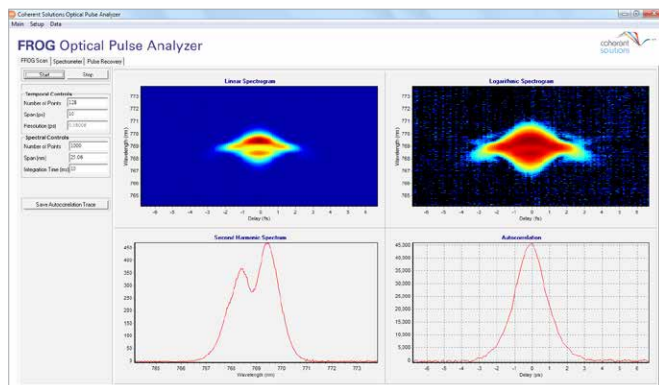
Coherent Solutions Optical Pulse Analyzer
Main Setup Data

FROG Optical Pulse Analyzer

coherent solutions

FROG Scan | Spectrometer | Pulse Recovery

Start | Stop

Temporal Controls
Number of Points 128
Span(ps) 40
Resolution (ps) 0.09608

Spectral Controls
Number of Points 1000
Span(nm) 25.09
Integration Time (ms) 10

Save Autocorrelation Trace

Linear Spectrogram
Wavelength (nm)
773
772
771
770
769
768
767
766
765
-6 -5 -4 -3 -2 -1 0 1 2 3 4 5 6
Delay (fs)

Logarithmic Spectrogram
Wavelength (nm)
773
772
771
770
769
768
767
766
765
-6 -5 -4 -3 -2 -1 0 1 2 3 4 5 6
Delay (fs)

Second Harmonic Spectrum
450
400
350
300
250
200
150
100
50
0
765 766 767 768 769 770 771 772 773
Wavelength (nm)

Autocorrelation
45,000
40,000
35,000
30,000
25,000
20,000
15,000
10,000
5,000
0
-6 -5 -4 -3 -2 -1 0 1 2 3 4 5 6
Delay (ps)